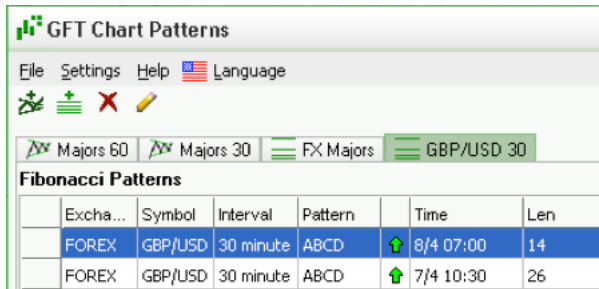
GFT Chart Patterns

File Settings Help Language

Majors 60 | Majors 30 | FX Majors | GBP/USD 30

Fibonacci Patterns

| | Excha... | Symbol | Interval | Pattern | | Time | Len |
|---|---|---|---|---|---|---|---|
| | FOREX | GBP/USD | 30 minute | ABCD | | 8/4 07:00 | 14 |
| | FOREX | GBP/USD | 30 minute | ABCD | | 7/4 10:30 | 26 |